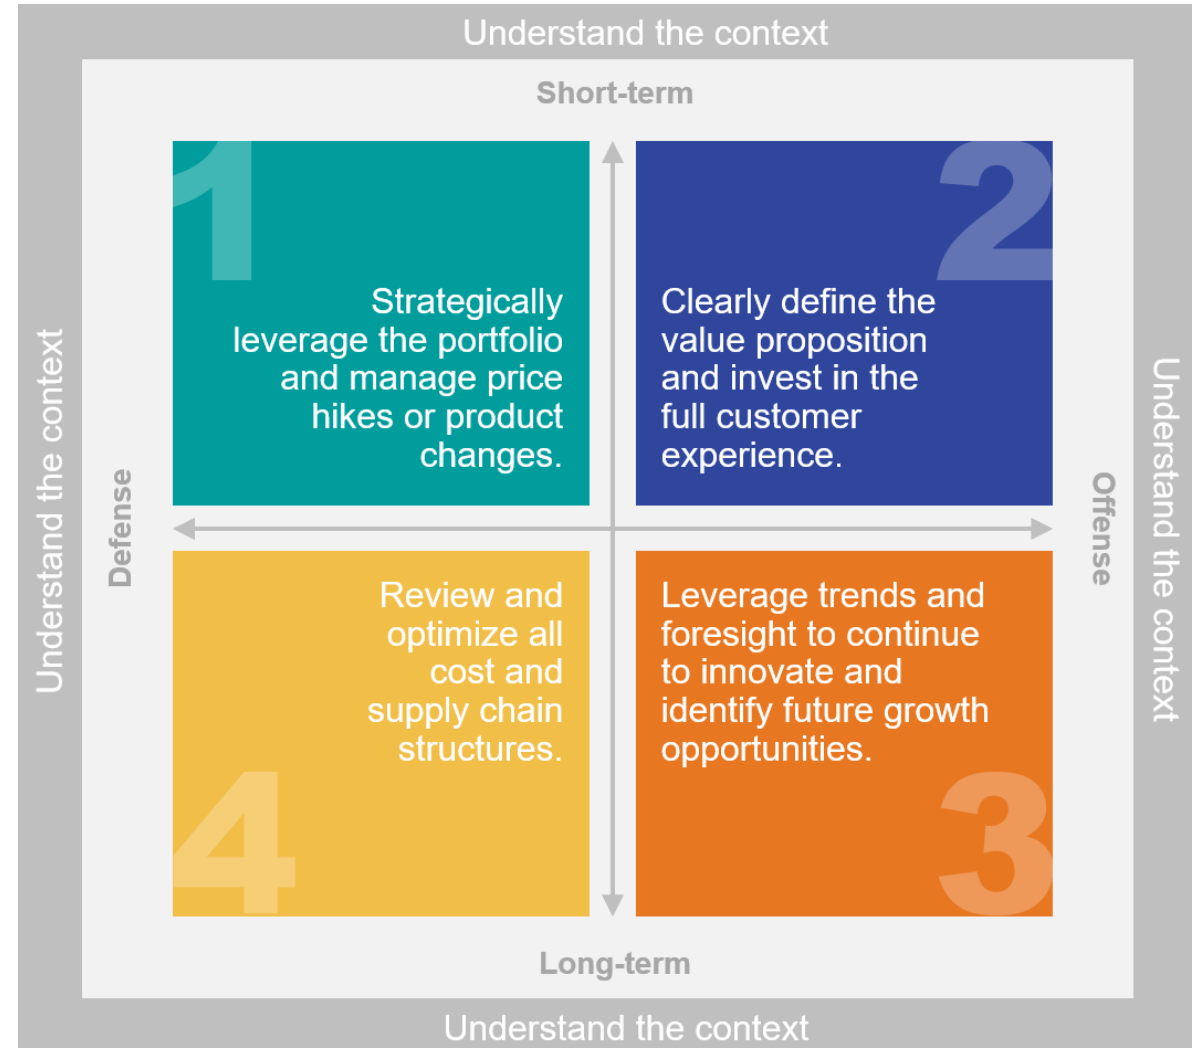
Understand the context

Short-term

1

Strategically leverage the portfolio and manage price hikes or product changes.

2

Clearly define the value proposition and invest in the full customer experience.

Understand the context

Defense

Offense

Understand the context

Review and optimize all cost and supply chain structures.

4

Leverage trends and foresight to continue to innovate and identify future growth opportunities.

3

Long-term

Understand the context